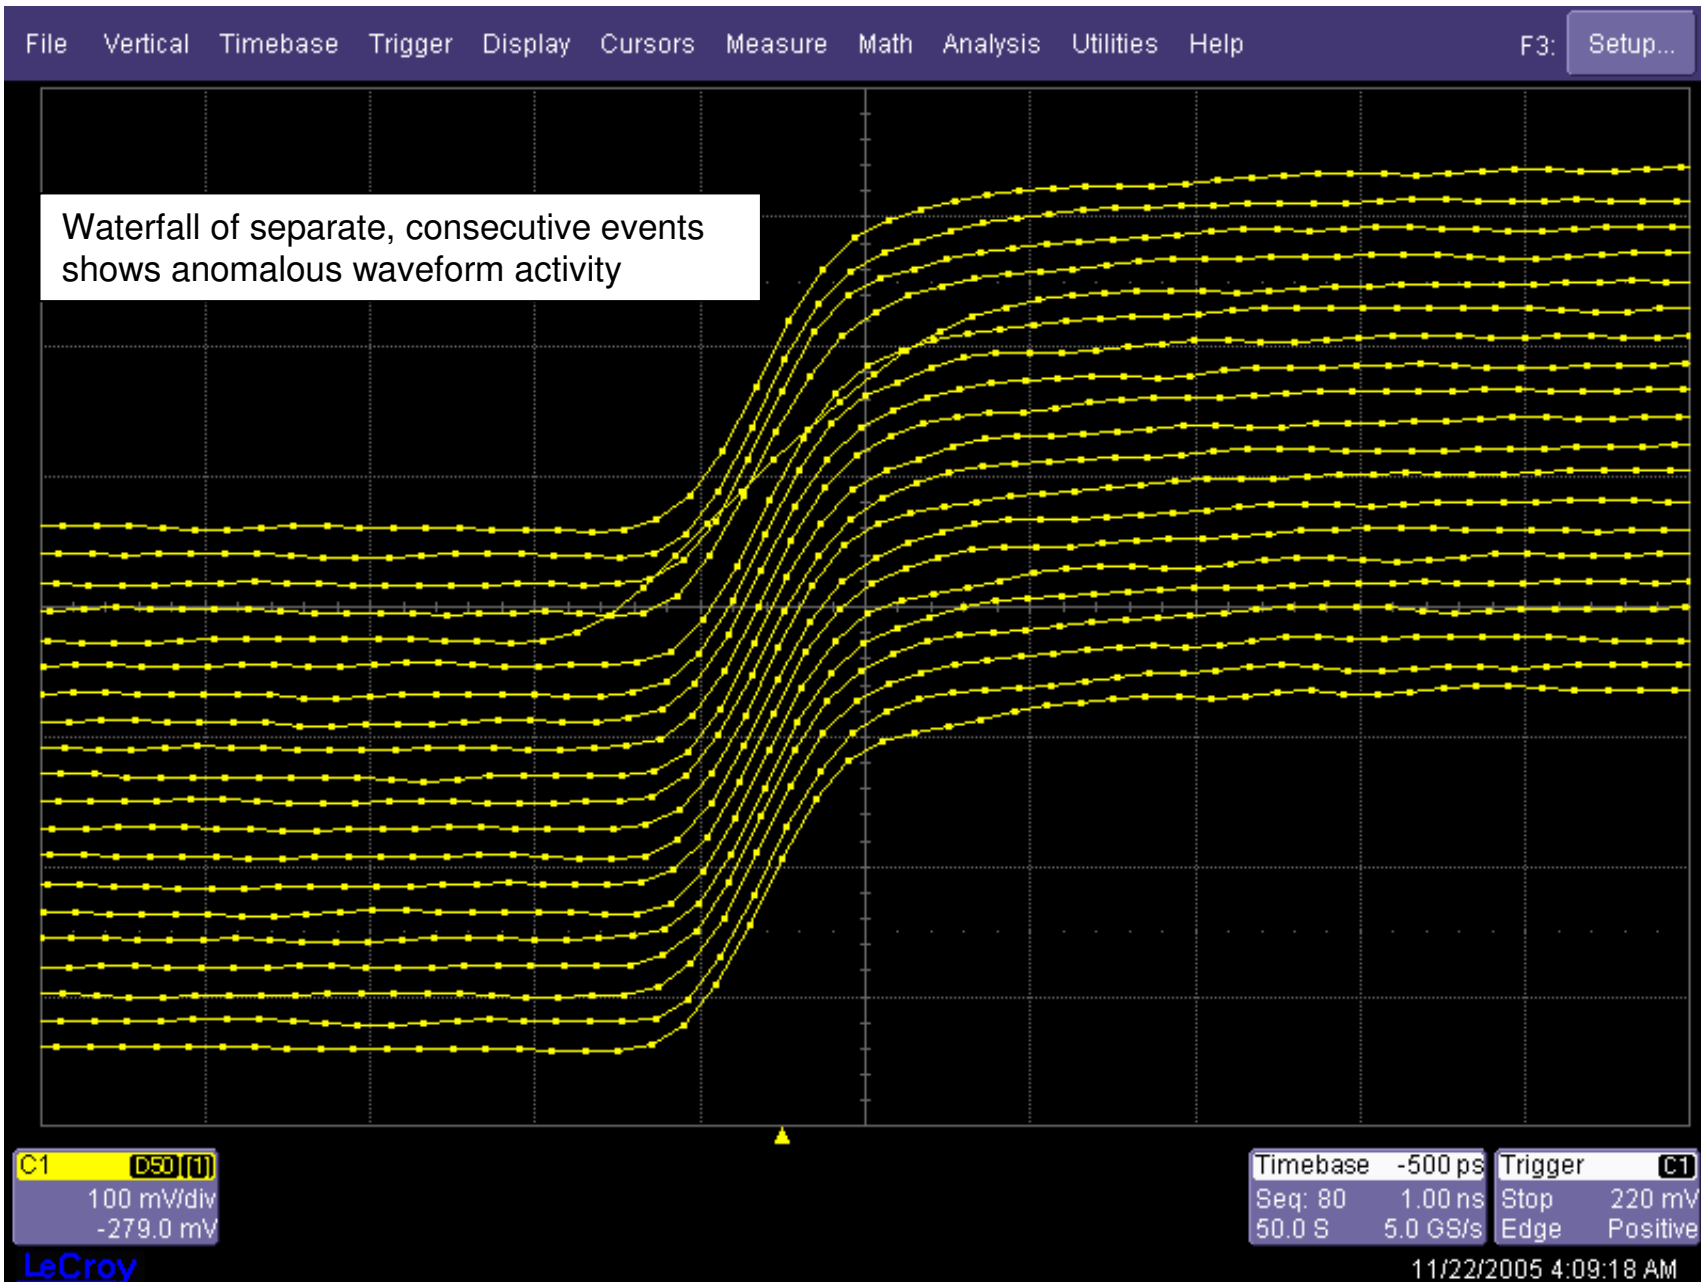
File Vertical Timebase Trigger Display Cursors Measure Math Analysis Utilities Help F3: Setup...

Waterfall of separate, consecutive events shows anomalous waveform activity

C1 D50 [1]
100 mV/div
-279.0 mV

LeCroy

| Timebase | -500 ps |
|---|---|
| Seq: 80 | 1.00 ns |
| 50.0 S | 5.0 GS/s |

| Trigger | C1 |
|---|---|
| Stop | 220 mV |
| Edge | Positive |

11/22/2005 4:09:18 AM